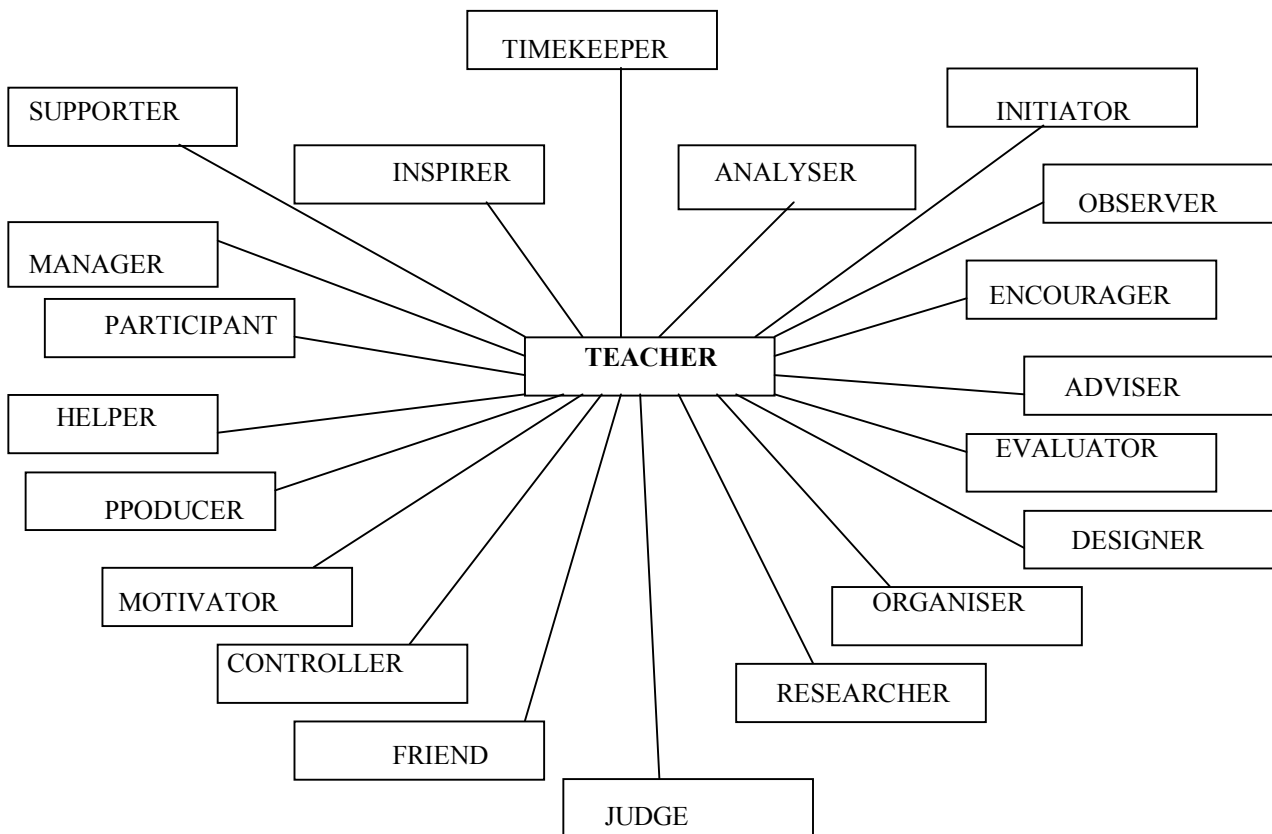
TIMEKEEPER

SUPPORTER

INITIATOR

INSPIRER

ANALYSER

OBSERVER

MANAGER

ENCOURAGER

PARTICIPANT

TEACHER

ADVISER

HELPER

EVALUATOR

PPODUCER

DESIGNER

MOTIVATOR

ORGANISER

CONTROLLER

RESEARCHER

FRIEND

JUDGE